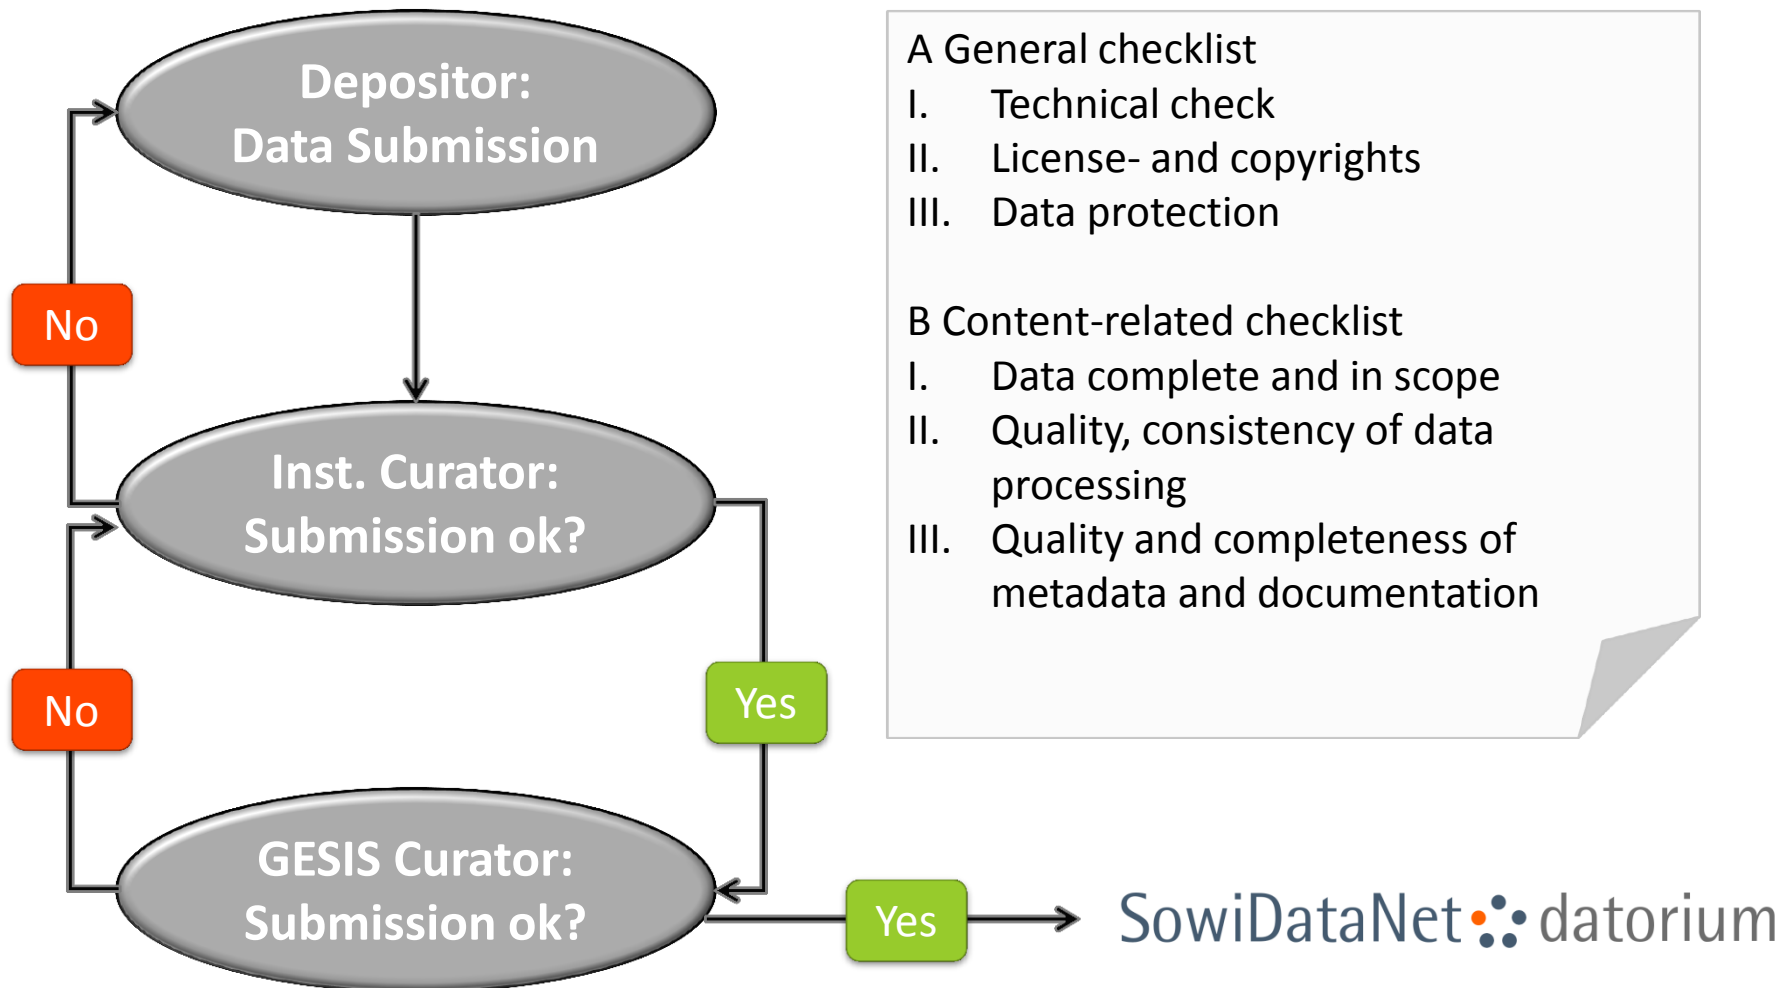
Depositor:
Data Submission

No

Inst. Curator:
Submission ok?

No

Yes

GESIS Curator:
Submission ok?

Yes

SowiDataNet datorium

A General checklist
I. Technical check
II. License- and copyrights
III. Data protection

B Content-related checklist
I. Data complete and in scope
II. Quality, consistency of data processing
III. Quality and completeness of metadata and documentation